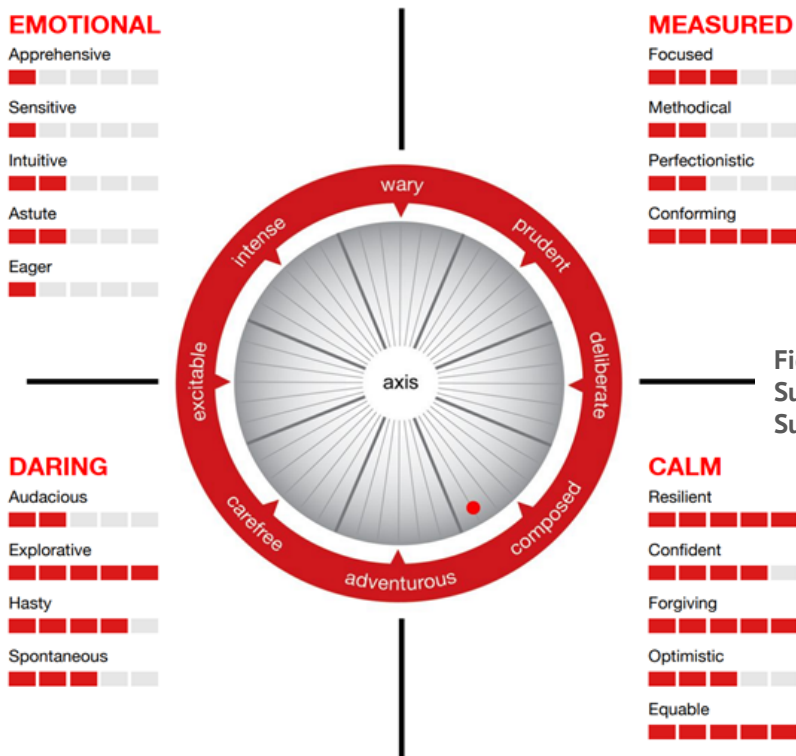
EMOTIONAL
Apprehensive
Sensitive
Intuitive
Astute
Eager

MEASURED
Focused
Methodical
Perfectionistic
Conforming

wary
prudent
deliberate
composed
adventurous
carefree
excitable
intense
axis

Fi
Su
Su

DARING
Audacious
Explorative
Hasty
Spontaneous

CALM
Resilient
Confident
Forgiving
Optimistic
Equable